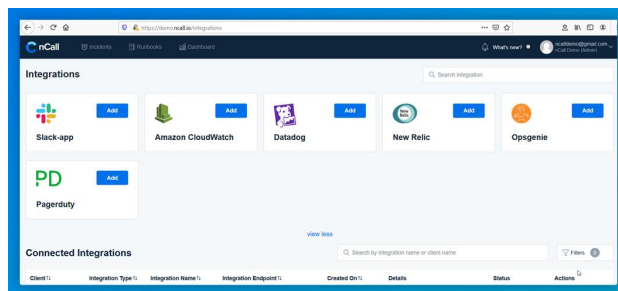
https://demo.ncall.io/integrations

nCall Incidents Runbooks Dashboard

What's new? ncalldemo@gmail.com nCall Demo (Admin)

Integrations

Search Integration

Add
Slack-app

Add
Amazon CloudWatch

Add
Datadog

Add
New Relic

Add
Opsgenie

PD
Add
Pagerduty

view less

Connected Integrations

Search by integration name or client name

Filters 0

| Client | Integration Type | Integration Name | Integration Endpoint | Created On | Details | Status | Actions |
|---|---|---|---|---|---|---|---|